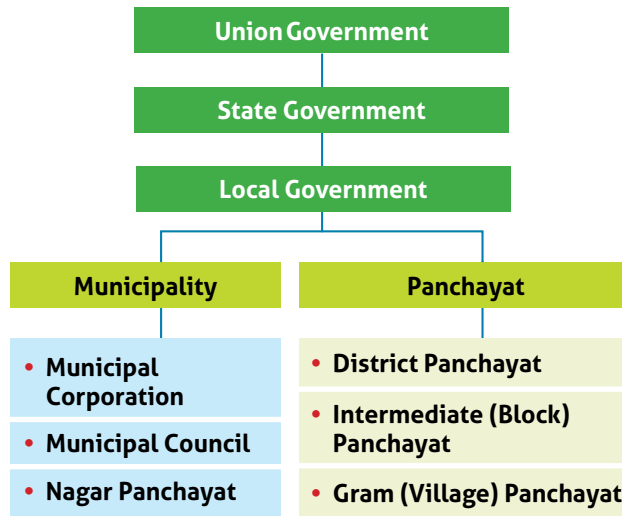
Union Government

State Government

Local Government

Municipality

Panchayat

- Municipal Corporation
- Municipal Council
- Nagar Panchayat

- District Panchayat
- Intermediate (Block) Panchayat
- Gram (Village) Panchayat